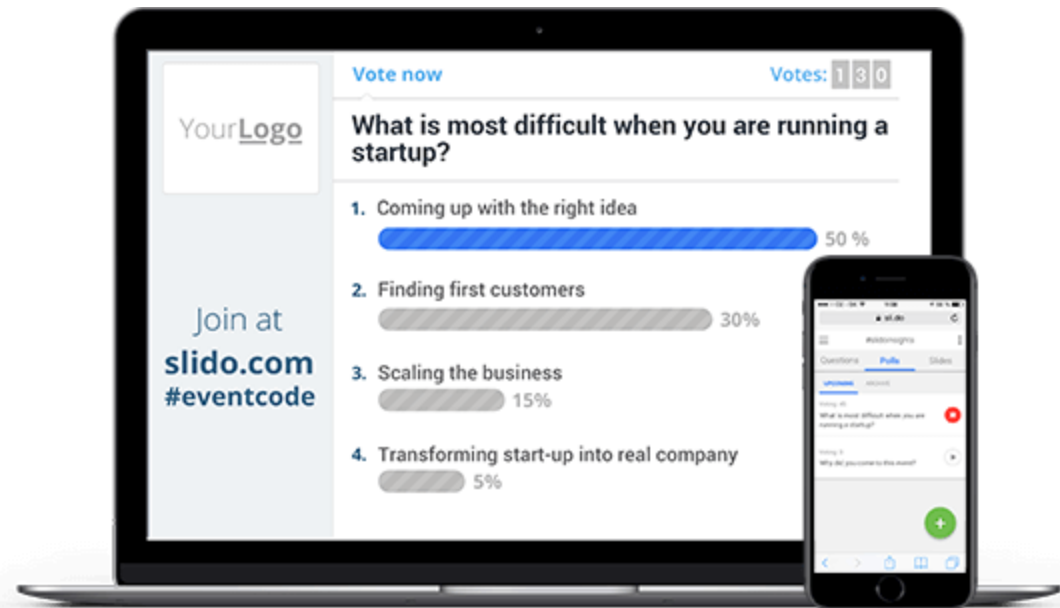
YourLogo

Join at
slido.com
#eventcode

Vote now

Votes: 1 3 0

What is most difficult when you are running a startup?

1. Coming up with the right idea

50 %

2. Finding first customers

30%

3. Scaling the business

15%

4. Transforming start-up into real company

5%

sli.do

#slidonights

Questions Polls Slides

UPCOMING ARCHIVE

What is most difficult when you are running a startup?

Why did you come to this event?

+